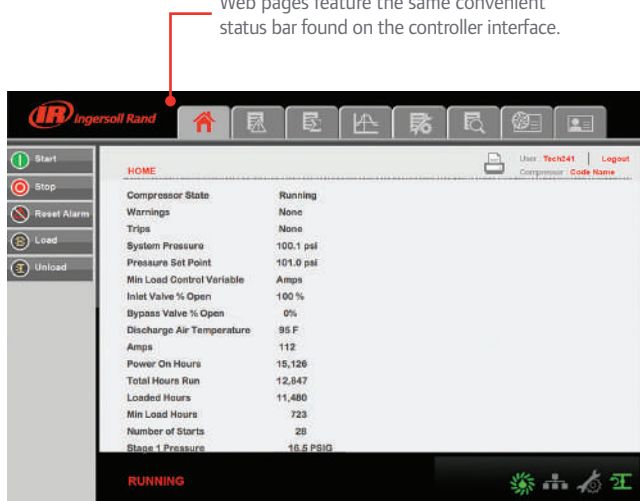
Web pages feature the same convenient status bar found on the controller interface.

IR Ingersoll Rand

Start
Stop
Reset Alarm
Load
Unload

HOME

User : Tech241 | Logout
Compressor : Code Name

| | |
|---|---|
| Compressor State | Running |
| Warnings | None |
| Trips | None |
| System Pressure | 100.1 psi |
| Pressure Set Point | 101.0 psi |
| Min Load Control Variable | Amps |
| Inlet Valve % Open | 100 % |
| Bypass Valve % Open | 0% |
| Discharge Air Temperature | 95 F |
| Amps | 112 |
| Power On Hours | 15,126 |
| Total Hours Run | 12,847 |
| Loaded Hours | 11,480 |
| Min Load Hours | 723 |
| Number of Starts | 28 |
| Stage 1 Pressure | 16.5 PSIG |

RUNNING